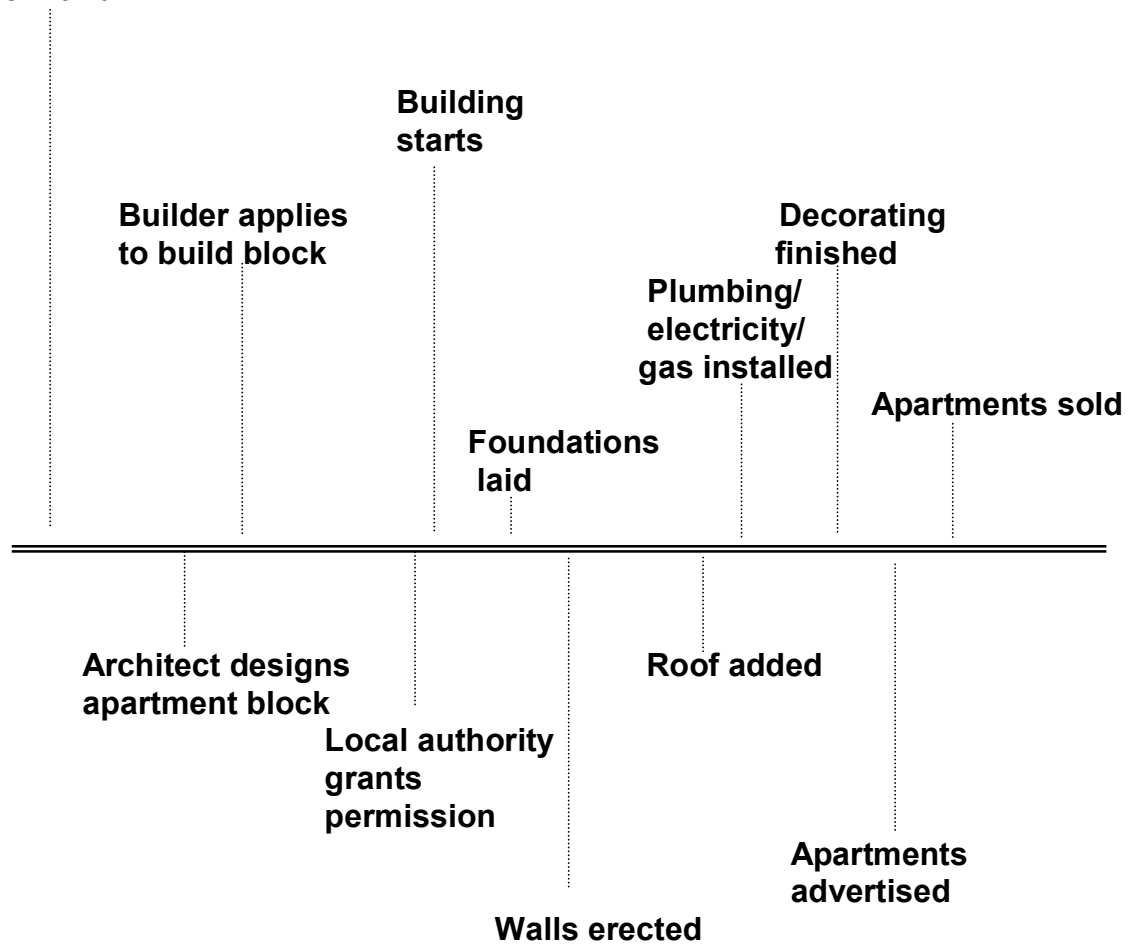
Building starts

Builder applies to build block

Decorating finished

Plumbing/ electricity/ gas installed

Apartments sold

Foundations laid

Architect designs apartment block

Roof added

Local authority grants permission

Apartments advertised

Walls erected